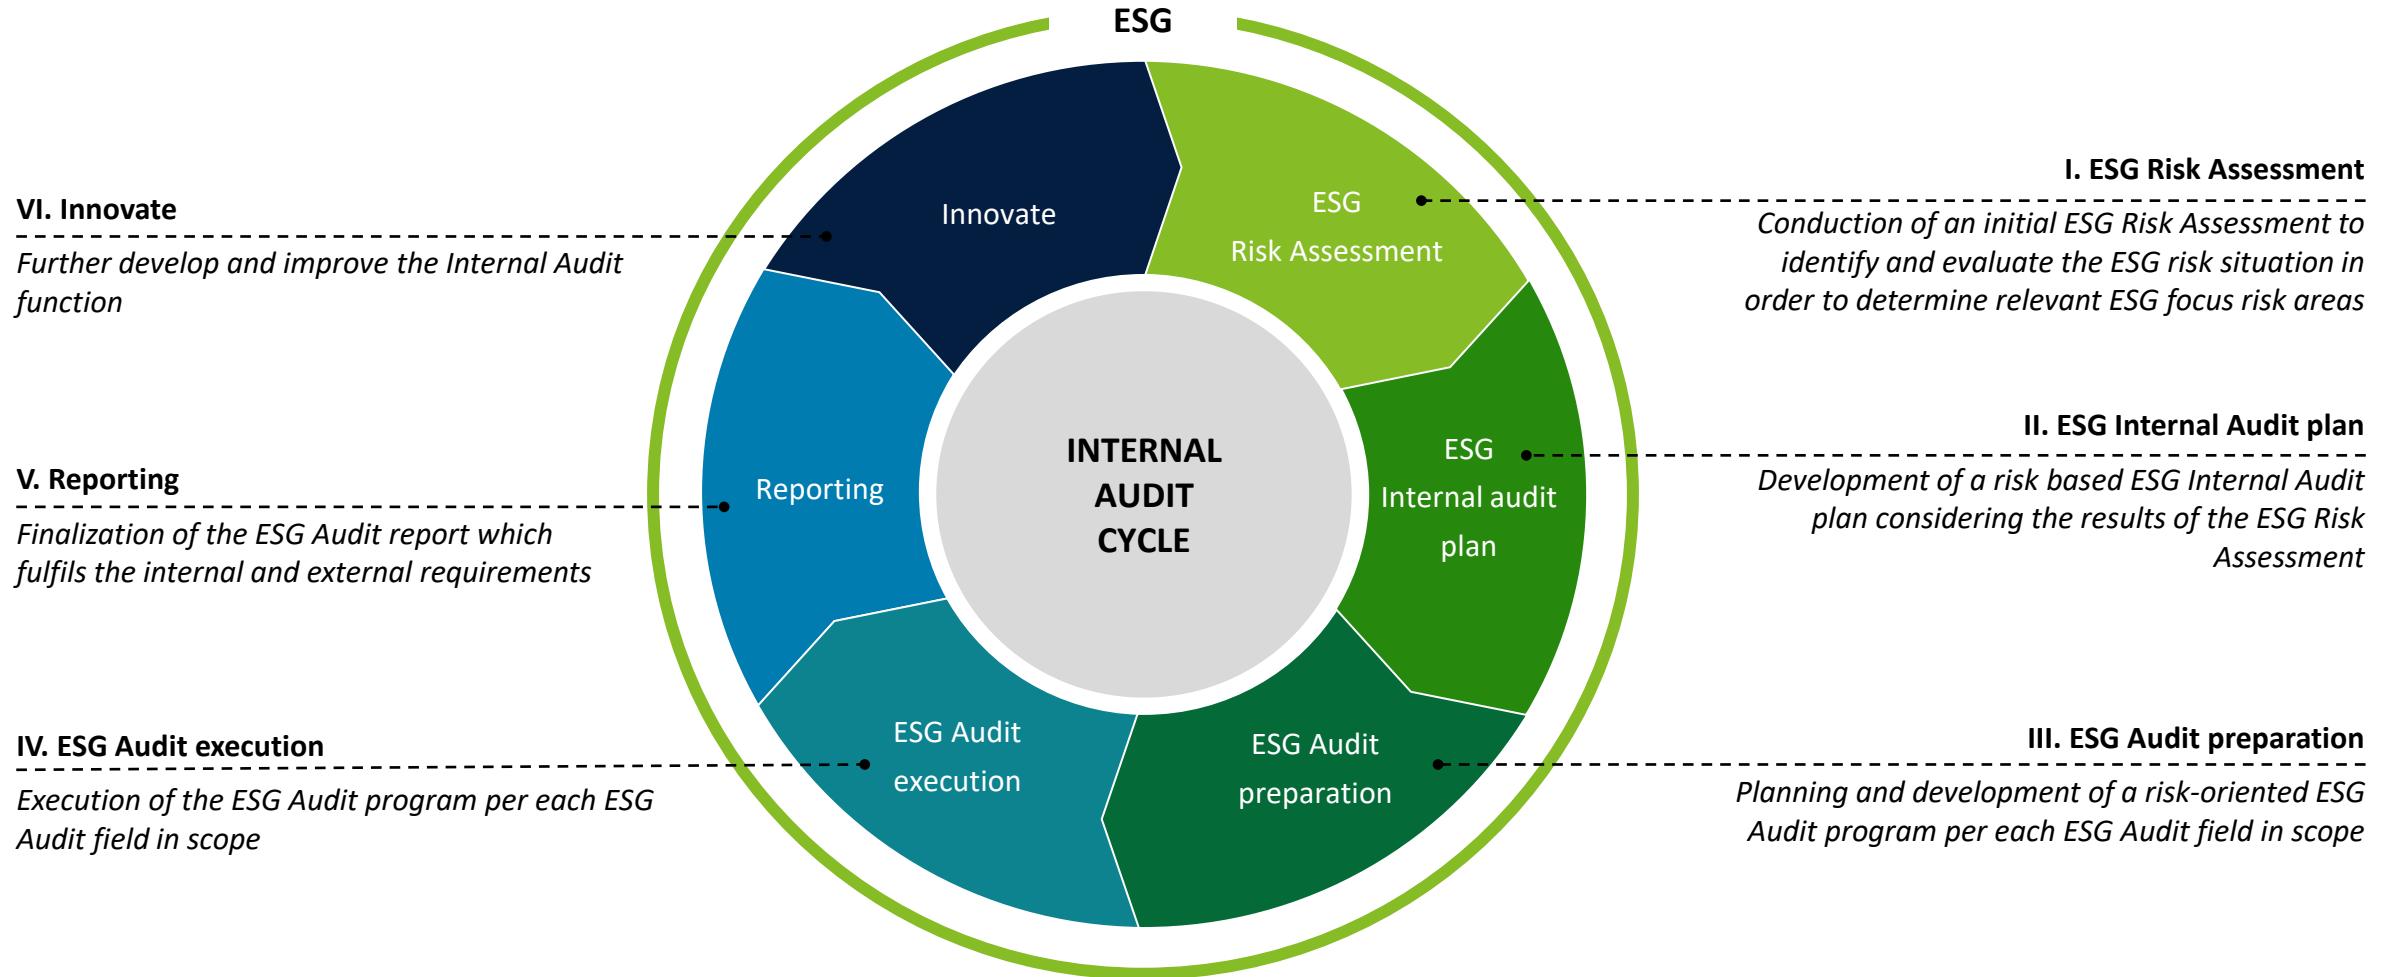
ESG

VI. Innovate
Further develop and improve the Internal Audit function

V. Reporting
Finalization of the ESG Audit report which fulfils the internal and external requirements

IV. ESG Audit execution
Execution of the ESG Audit program per each ESG Audit field in scope

Innovate

ESG
Risk Assessment

ESG
Internal audit
plan

ESG Audit
preparation

ESG Audit
execution

Reporting

INTERNAL
AUDIT
CYCLE

I. ESG Risk Assessment
Conduction of an initial ESG Risk Assessment to identify and evaluate the ESG risk situation in order to determine relevant ESG focus risk areas

II. ESG Internal Audit plan
Development of a risk based ESG Internal Audit plan considering the results of the ESG Risk Assessment

III. ESG Audit preparation
Planning and development of a risk-oriented ESG Audit program per each ESG Audit field in scope